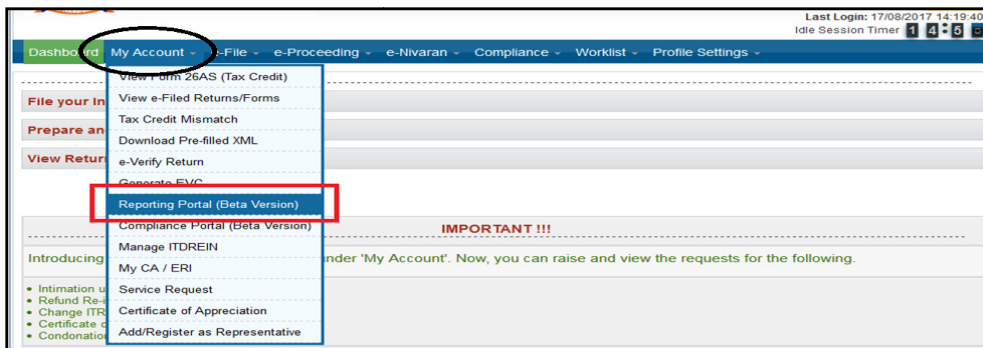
Last Login: 17/08/2017 14:19:40
Idle Session Timer 1 4:5 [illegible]

Dashboard My Account e-File e-Proceeding e-Nivaran Compliance Worklist Profile Settings

View Form 26AS (Tax Credit)
View e-Filed Returns/Forms
Tax Credit Mismatch
Download Pre-filled XML
e-Verify Return
Generate EVC
Reporting Portal (Beta Version)
Compliance Portal (Beta Version)
Manage ITDREIN
My CA / ERI
Service Request
Certificate of Appreciation
Add/Register as Representative

File your In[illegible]
Prepare an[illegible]
View Retur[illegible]

IMPORTANT !!!

Introducing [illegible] under 'My Account'. Now, you can raise and view the requests for the following.

• Intimation u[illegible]
• Refund Re-i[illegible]
• Change ITR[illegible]
• Certificate o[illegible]
• Condonation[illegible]